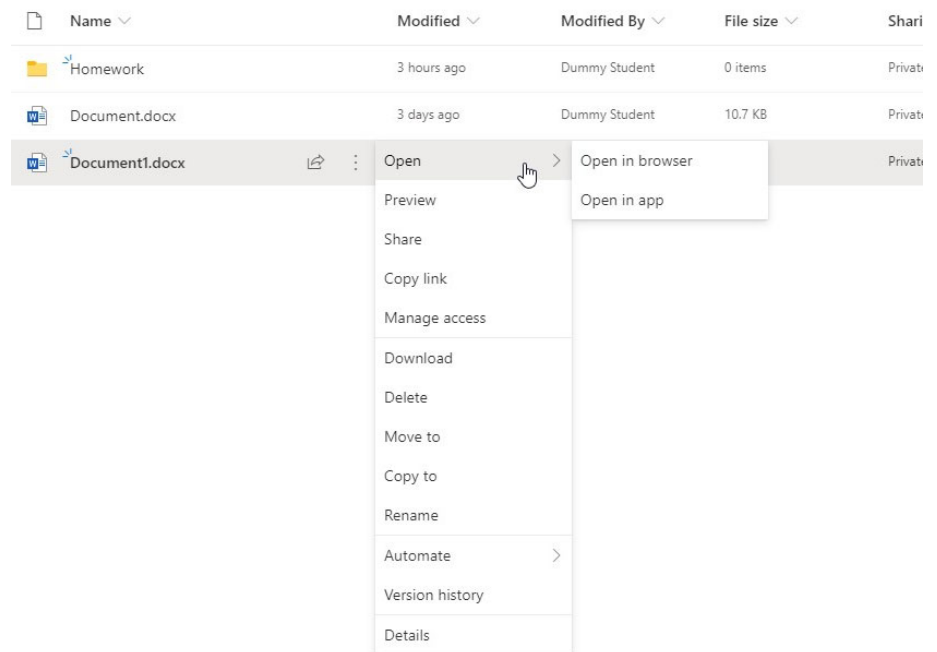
| Name | Modified | Modified By | File size | Shari |
|---|---|---|---|---|
| Homework | 3 hours ago | Dummy Student | 0 items | Privat |
| Document.docx | 3 days ago | Dummy Student | 10.7 KB | Privat |
| Document1.docx | | | | Privat |

Open
Preview
Share
Copy link
Manage access
Download
Delete
Move to
Copy to
Rename
Automate
Version history
Details

Open in browser
Open in app